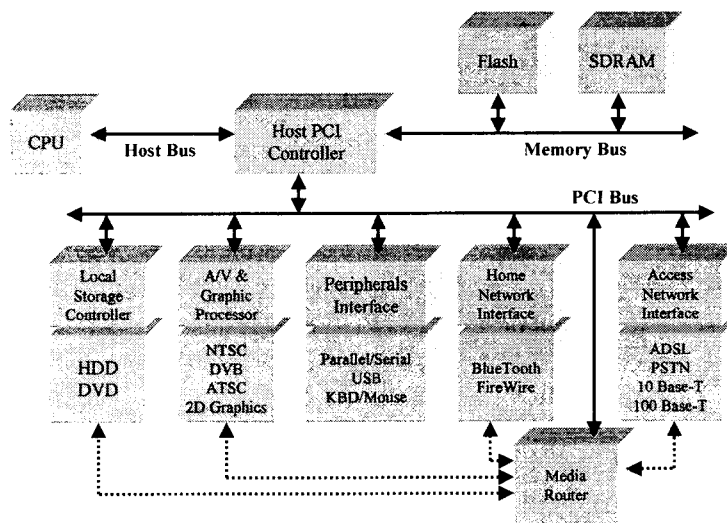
Flash

SDRAM

CPU

Host Bus

Host PCI Controller

Memory Bus

PCI Bus

Local Storage Controller

HDD
DVD

A/V & Graphic Processor

NTSC
DVB
ATSC
2D Graphics

Peripherals Interface

Parallel/Serial
USB
KBD/Mouse

Home Network Interface

BlueTooth
FireWire

Access Network Interface

ADSL
PSTN
10 Base-T
100 Base-T

Media Router